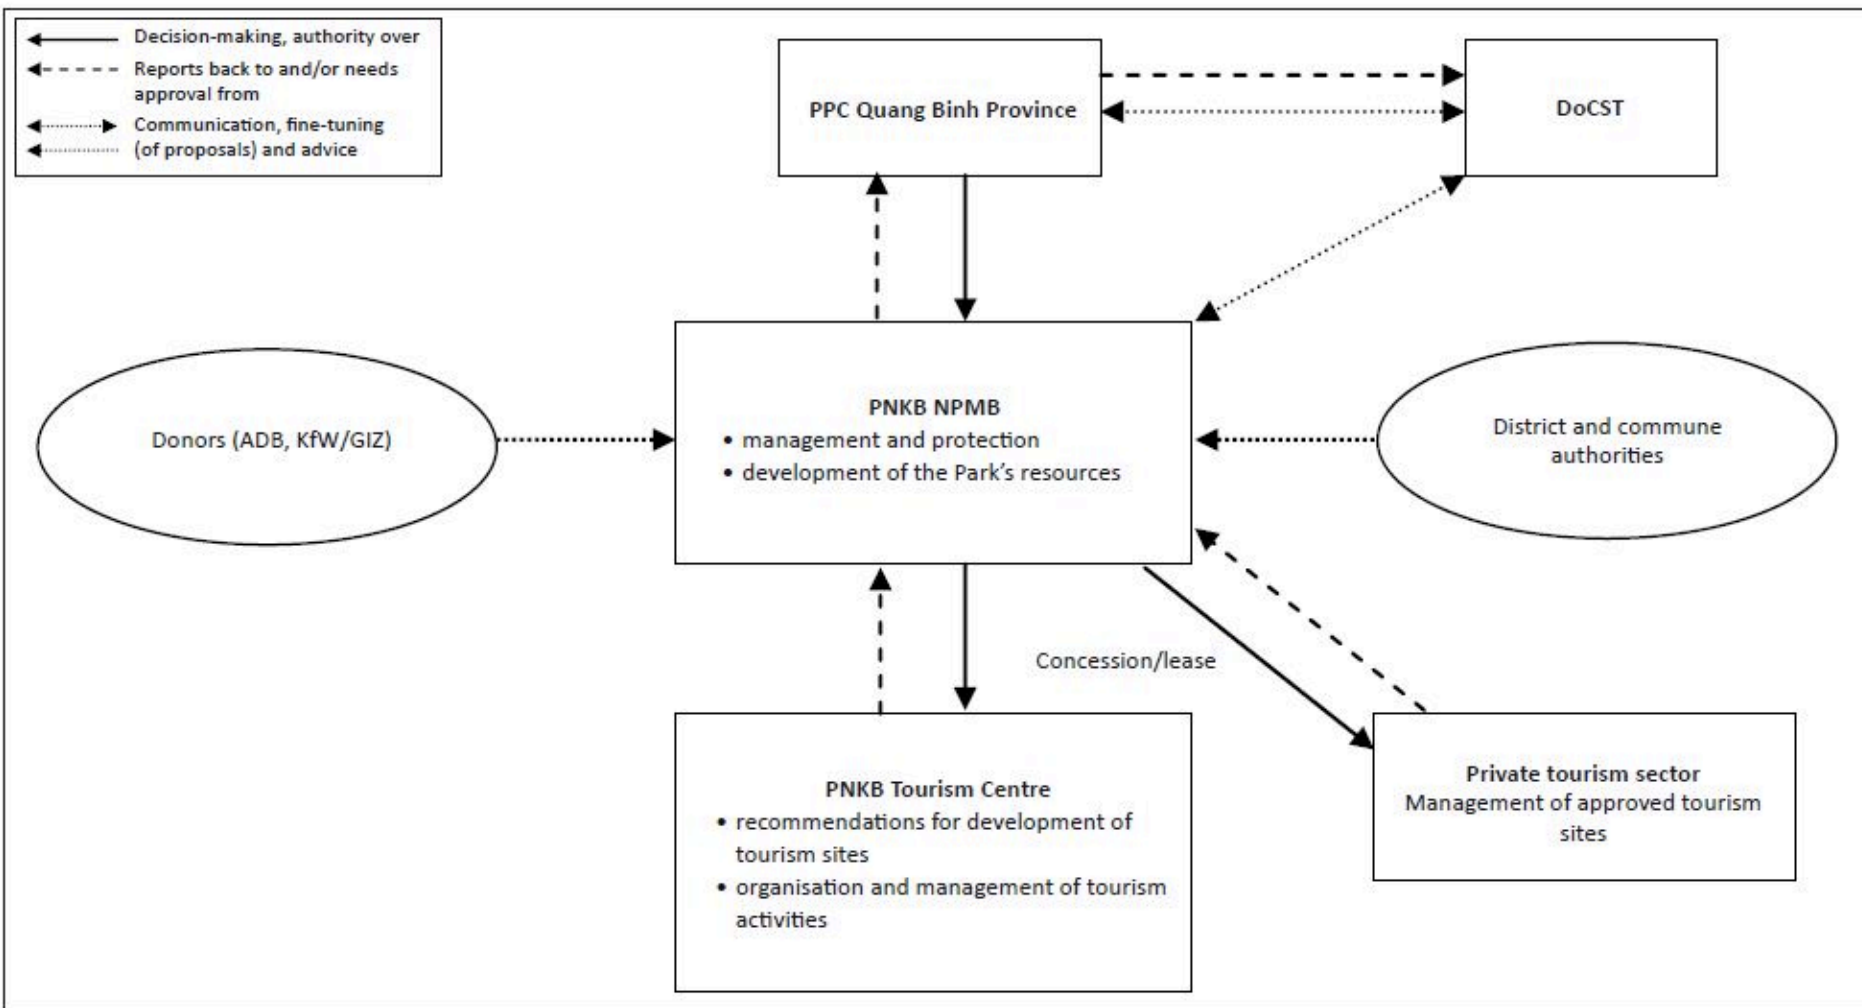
Decision-making, authority over
Reports back to and/or needs approval from
Communication, fine-tuning (of proposals) and advice

PPC Quang Binh Province

DoCST

Donors (ADB, KfW/GIZ)

PNKB NPMB
• management and protection
• development of the Park's resources

District and commune authorities

Concession/lease

PNKB Tourism Centre
• recommendations for development of tourism sites
• organisation and management of tourism activities

Private tourism sector
Management of approved tourism sites